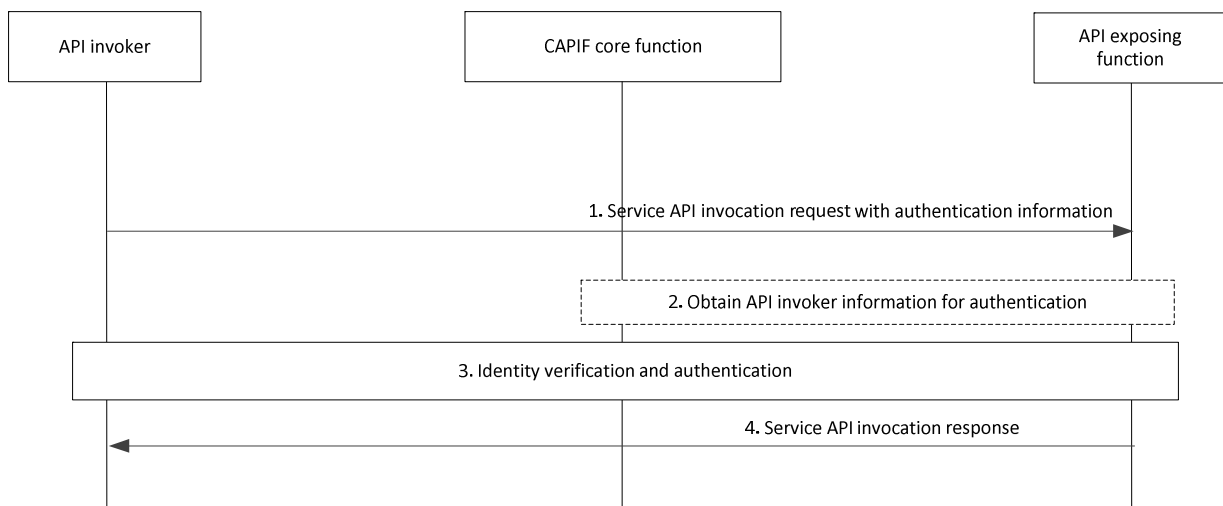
API invoker

CAPIF core function

API exposing function

1. Service API invocation request with authentication information

2. Obtain API invoker information for authentication

3. Identity verification and authentication

4. Service API invocation response